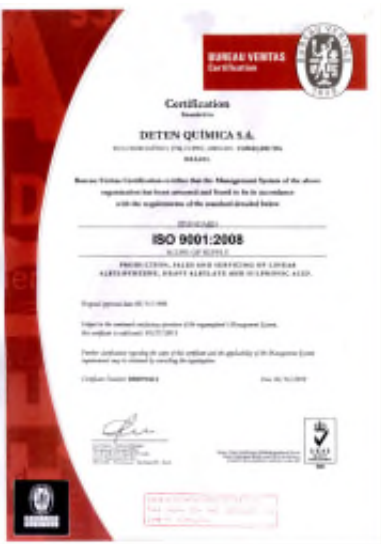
BUREAU VERITAS
Certification

Certification
Awarded to

DETEN QUÍMICA S.A.

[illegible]

Bureau Veritas Certification certifies that the Management System of the above organisation has been audited and found to be in accordance with the requirements of the standard detailed below

STANDARD

ISO 9001:2008

SCOPE OF SUPPLY

PRODUCTION, SALES AND SERVICING OF LINEAR ALKYLBENZENE, HEAVY ALKYLATE AND SULPHONIC ACID.

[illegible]

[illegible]

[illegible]

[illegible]

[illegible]